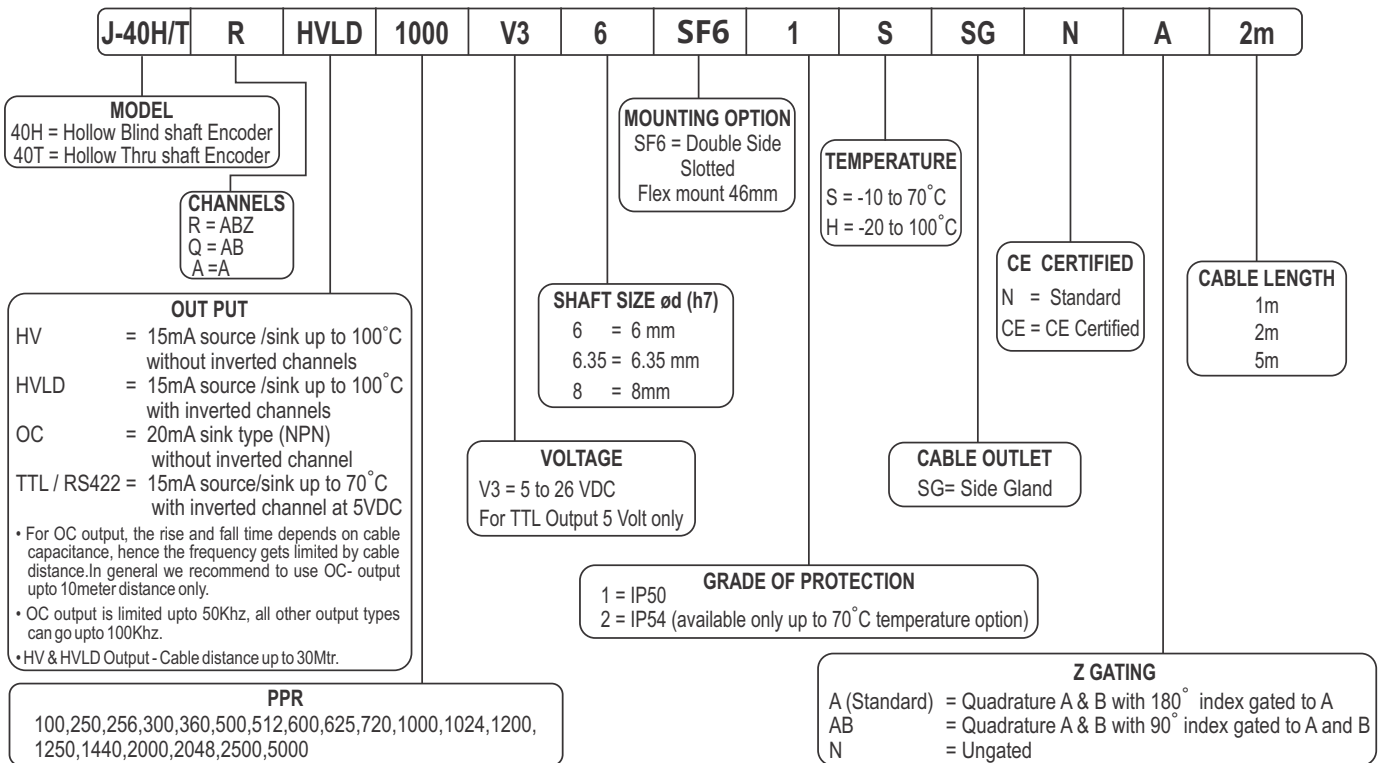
| J-40H/T | R | HVLD | 1000 | V3 | 6 | SF6 | 1 | S | SG | N | A | 2m |
|---|---|---|---|---|---|---|---|---|---|---|---|---|

MODEL
40H = Hollow Blind shaft Encoder
40T = Hollow Thru shaft Encoder

MOUNTING OPTION
SF6 = Double Side Slotted Flex mount 46mm

TEMPERATURE
S = -10 to 70˚C
H = -20 to 100˚C

CHANNELS
R = ABZ
Q = AB
A =A

CE CERTIFIED
N = Standard
CE = CE Certified

CABLE LENGTH
1m
2m
5m

OUT PUT
HV = 15mA source /sink up to 100˚C without inverted channels
HVLD = 15mA source /sink up to 100˚C with inverted channels
OC = 20mA sink type (NPN) without inverted channel
TTL / RS422 = 15mA source/sink up to 70˚C with inverted channel at 5VDC
• For OC output, the rise and fall time depends on cable capacitance, hence the frequency gets limited by cable distance.In general we recommend to use OC- output upto 10meter distance only.
• OC output is limited upto 50Khz, all other output types can go upto 100Khz.
• HV & HVLD Output - Cable distance up to 30Mtr.

SHAFT SIZE ød (h7)
6 = 6 mm
6.35 = 6.35 mm
8 = 8mm

VOLTAGE
V3 = 5 to 26 VDC
For TTL Output 5 Volt only

CABLE OUTLET
SG= Side Gland

GRADE OF PROTECTION
1 = IP50
2 = IP54 (available only up to 70˚C temperature option)

Z GATING
A (Standard) = Quadrature A & B with 180˚ index gated to A
AB = Quadrature A & B with 90˚ index gated to A and B
N = Ungated

PPR
100,250,256,300,360,500,512,600,625,720,1000,1024,1200, 1250,1440,2000,2048,2500,5000